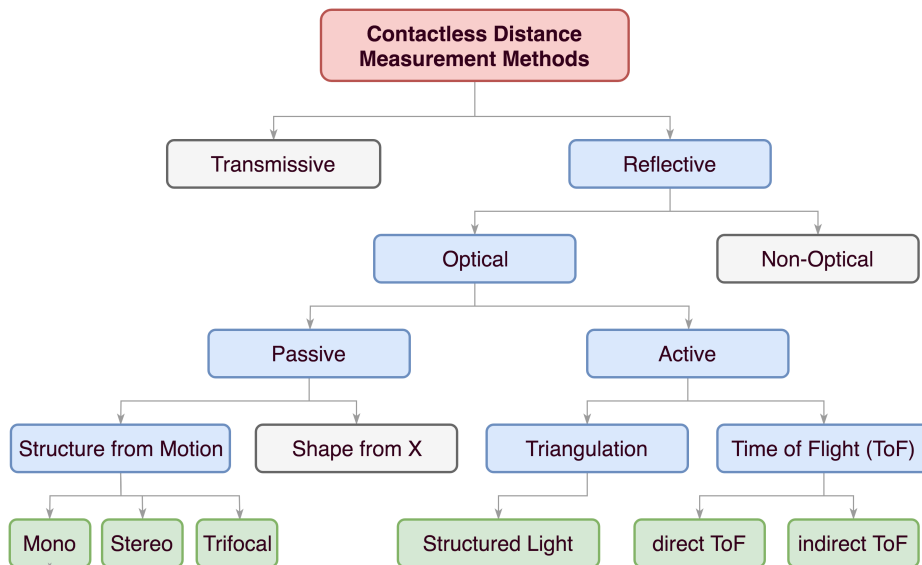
Contactless Distance Measurement Methods

Transmissive

Reflective

Optical

Non-Optical

Passive

Active

Structure from Motion

Shape from X

Triangulation

Time of Flight (ToF)

Mono

Stereo

Trifocal

Structured Light

direct ToF

indirect ToF